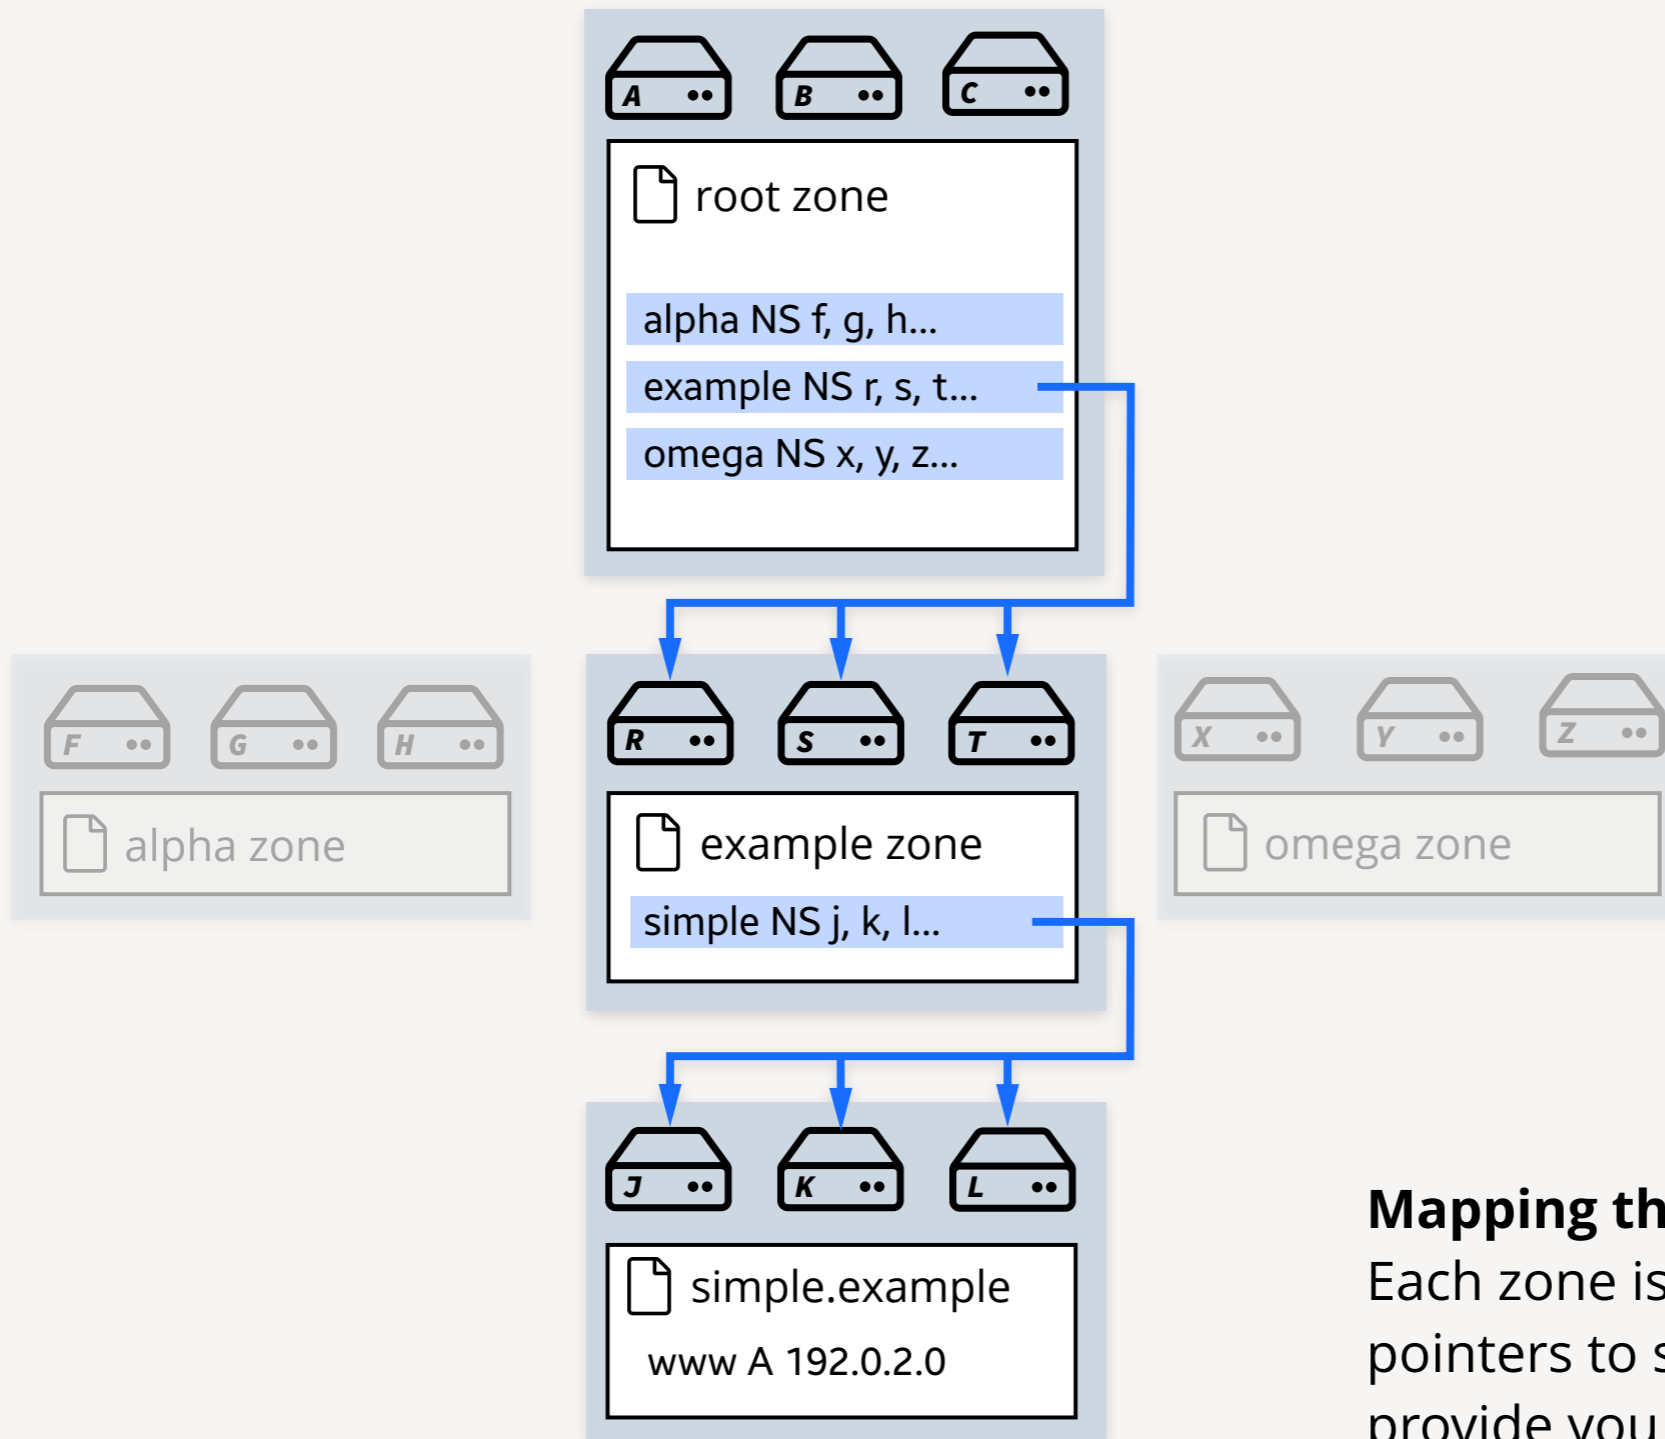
A B C

root zone

alpha NS f, g, h...
example NS r, s, t...
omega NS x, y, z...

F G H

alpha zone

R S T

example zone

simple NS j, k, l...

X Y Z

omega zone

J K L

simple.example

www A 192.0.2.0

Mapping th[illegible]
Each zone is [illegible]
pointers to s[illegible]
provide you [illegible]